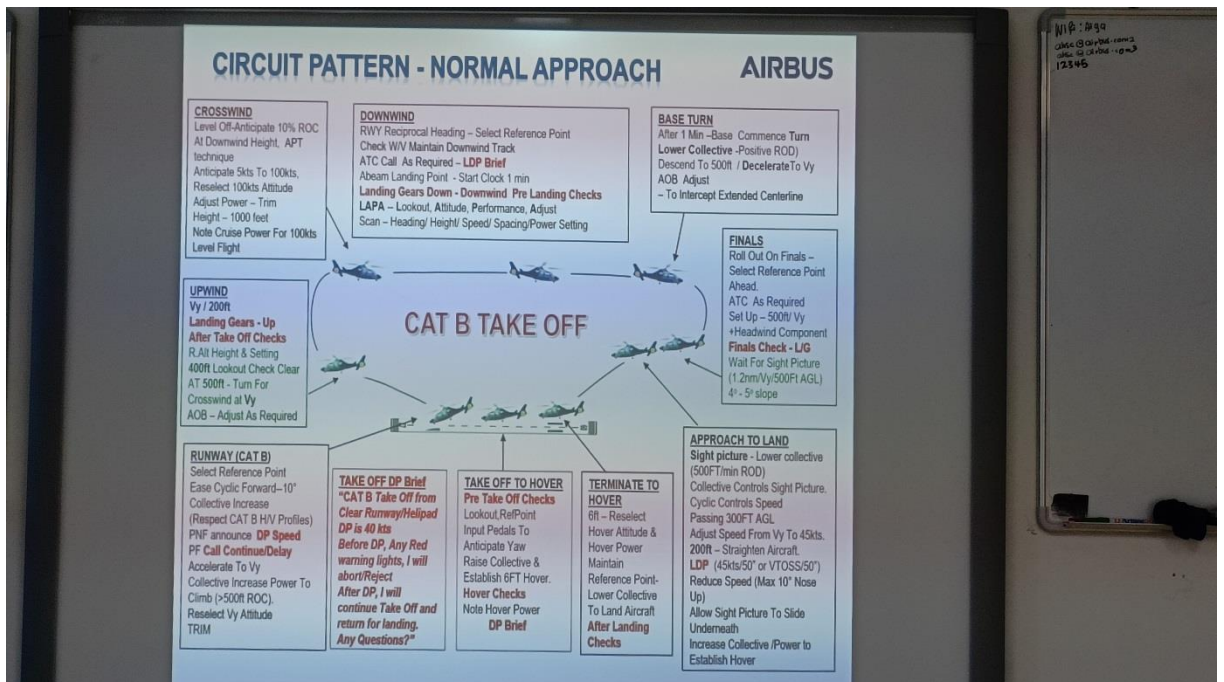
CIRCUIT PATTERN - NORMAL APPROACH

AIRBUS

CROSSWIND
Level Off-Anticipate 10% ROC At Downwind Height, APT technique
Anticipate 5kts To 100kts, Reselect 100kts Attitude
Adjust Power – Trim
Height – 1000 feet
Note Cruise Power For 100kts Level Flight

DOWNWIND
RWY Reciprocal Heading – Select Reference Point
Check W/V Maintain Downwind Track
ATC Call As Required – LDP Brief
Abeam Landing Point - Start Clock 1 min
Landing Gears Down - Downwind Pre Landing Checks
LAPA – Lookout, Attitude, Performance, Adjust
Scan – Heading/ Height/ Speed/ Spacing/Power Setting

BASE TURN
After 1 Min –Base Commence Turn
Lower Collective -Positive ROD)
Descend To 500ft / Decelerate To Vy
AOB Adjust
– To Intercept Extended Centerline

FINALS
Roll Out On Finals – Select Reference Point Ahead.
ATC As Required
Set Up – 500ft/ Vy +Headwind Component
Finals Check - L/G
Wait For Sight Picture (1.2nm/Vy/500Ft AGL)
4° - 5° slope

UPWIND
Vy / 200ft
Landing Gears - Up
After Take Off Checks
R.Alt Height & Setting
400ft Lookout Check Clear
AT 500ft - Turn For Crosswind at Vy
AOB – Adjust As Required

CAT B TAKE OFF

RUNWAY (CAT B)
Select Reference Point
Ease Cyclic Forward–10°
Collective Increase (Respect CAT B H/V Profiles)
PNF announce DP Speed
PF Call Continue/Delay
Accelerate To Vy
Collective Increase Power To Climb (>500ft ROC).
Reselect Vy Attitude
TRIM

TAKE OFF DP Brief
"CAT B Take Off from Clear Runway/Helipad DP is 40 kts
Before DP, Any Red warning lights, I will abort/Reject
After DP, I will continue Take Off and return for landing.
Any Questions?"

TAKE OFF TO HOVER
Pre Take Off Checks
Lookout,RefPoint
Input Pedals To Anticipate Yaw
Raise Collective & Establish 6FT Hover.
Hover Checks
Note Hover Power
DP Brief

TERMINATE TO HOVER
6ft – Reselect Hover Attitude & Hover Power
Maintain Reference Point-
Lower Collective To Land Aircraft
After Landing Checks

APPROACH TO LAND
Sight picture - Lower collective (500FT/min ROD)
Collective Controls Sight Picture.
Cyclic Controls Speed
Passing 300FT AGL
Adjust Speed From Vy To 45kts.
200ft – Straighten Aircraft.
LDP (45kts/50" or VTOSS/50")
Reduce Speed (Max 10° Nose Up)
Allow Sight Picture To Slide Underneath
Increase Collective /Power to Establish Hover

NIP: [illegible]
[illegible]
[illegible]
12345